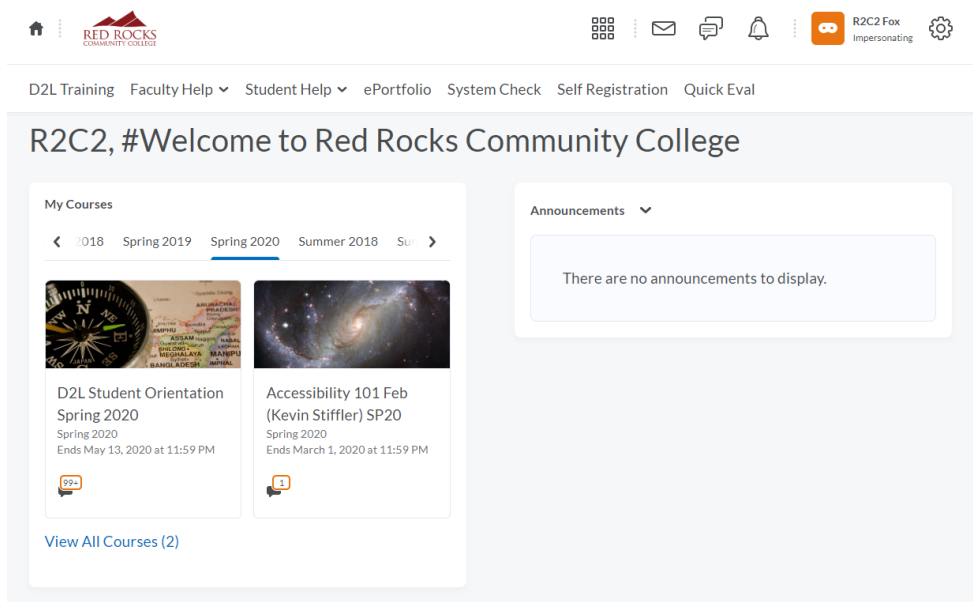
RED ROCKS COMMUNITY COLLEGE

R2C2 Fox
Impersonating

D2L Training Faculty Help Student Help ePortfolio System Check Self Registration Quick Eval

R2C2, #Welcome to Red Rocks Community College

My Courses

2018 Spring 2019 Spring 2020 Summer 2018 Su

D2L Student Orientation Spring 2020
Spring 2020
Ends May 13, 2020 at 11:59 PM
99+

Accessibility 101 Feb (Kevin Stiffler) SP20
Spring 2020
Ends March 1, 2020 at 11:59 PM
1

View All Courses (2)

Announcements

There are no announcements to display.